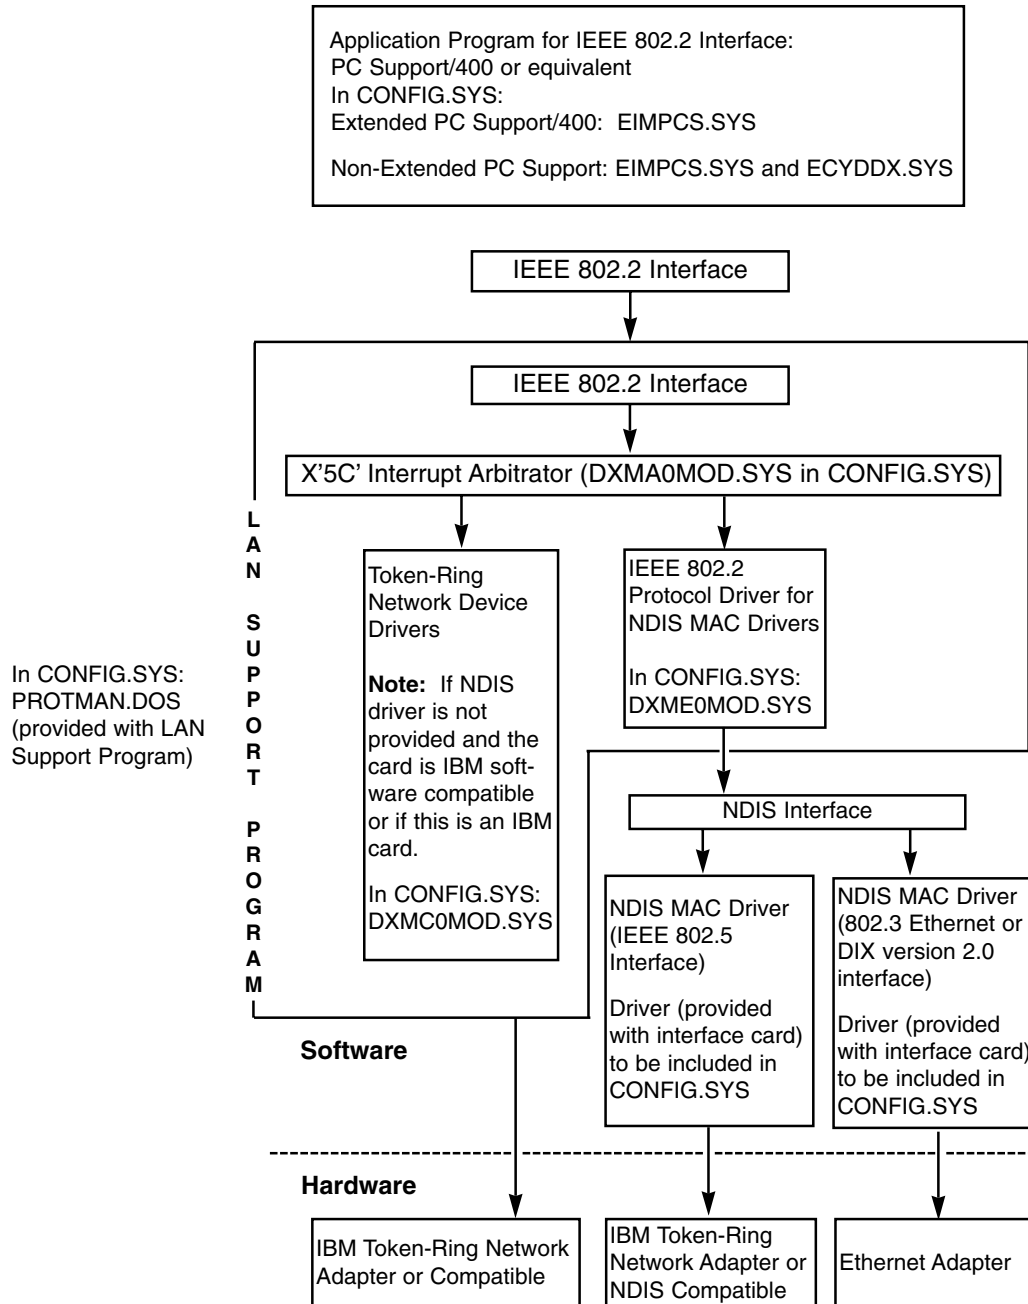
Application Program for IEEE 802.2 Interface:
PC Support/400 or equivalent
In CONFIG.SYS:
Extended PC Support/400: EIMPCS.SYS

Non-Extended PC Support: EIMPCS.SYS and ECYDDX.SYS

IEEE 802.2 Interface

IEEE 802.2 Interface

X'5C' Interrupt Arbitrator (DXMA0MOD.SYS in CONFIG.SYS)

LAN SUPPORT PROGRAM

In CONFIG.SYS: PROTMAN.DOS (provided with LAN Support Program)

Token-Ring Network Device Drivers

**Note:** If NDIS driver is not provided and the card is IBM software compatible or if this is an IBM card.

In CONFIG.SYS: DXMC0MOD.SYS

IEEE 802.2 Protocol Driver for NDIS MAC Drivers

In CONFIG.SYS: DXME0MOD.SYS

NDIS Interface

NDIS MAC Driver (IEEE 802.5 Interface)

Driver (provided with interface card) to be included in CONFIG.SYS

NDIS MAC Driver (802.3 Ethernet or DIX version 2.0 interface)

Driver (provided with interface card) to be included in CONFIG.SYS

Software

Hardware

IBM Token-Ring Network Adapter or Compatible

IBM Token-Ring Network Adapter or NDIS Compatible

Ethernet Adapter